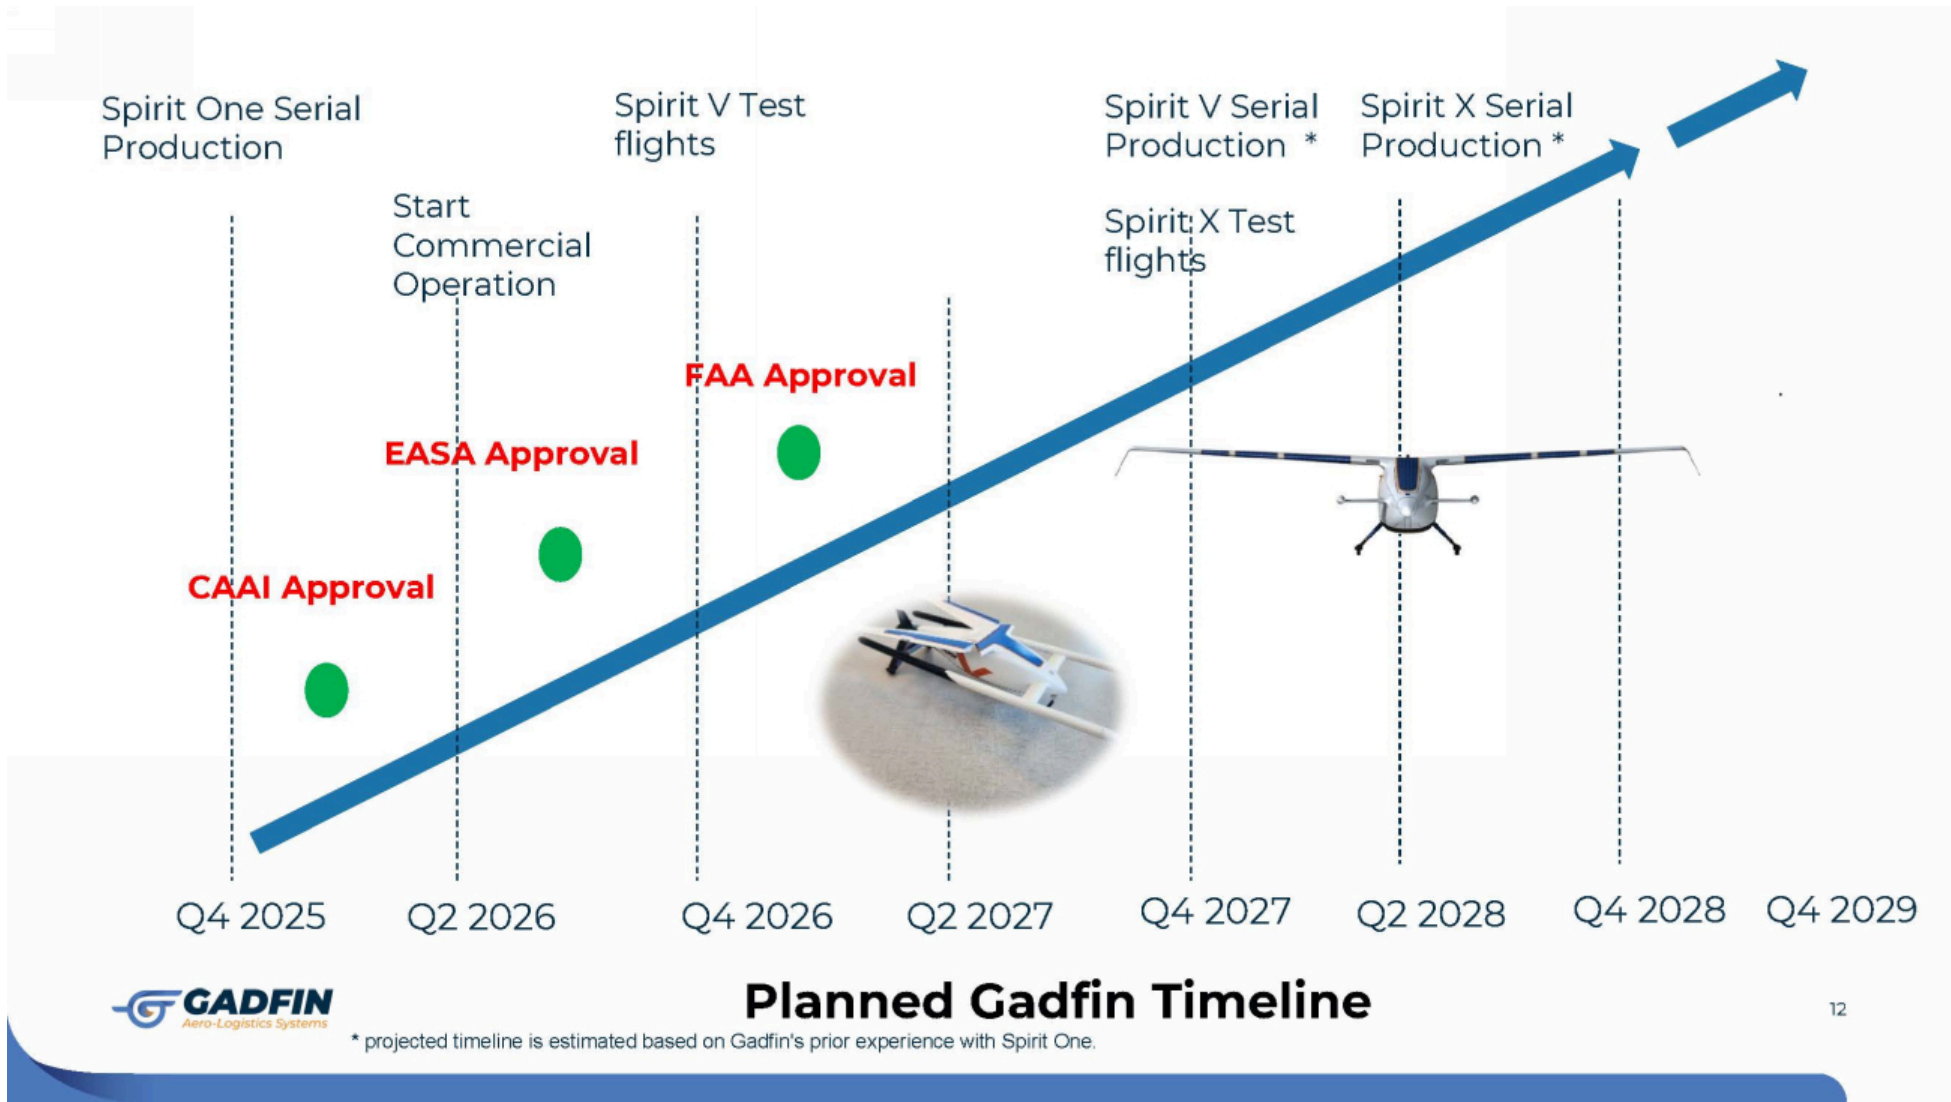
Spirit One Serial Production

Start Commercial Operation

Spirit V Test flights

Spirit V Serial Production *

Spirit X Serial Production *

Spirit X Test flights

FAA Approval

EASA Approval

CAAI Approval

Q4 2025

Q2 2026

Q4 2026

Q2 2027

Q4 2027

Q2 2028

Q4 2028

Q4 2029

GADFIN
Aero-Logistics Systems

Planned Gadfin Timeline

12

* projected timeline is estimated based on Gadfin's prior experience with Spirit One.